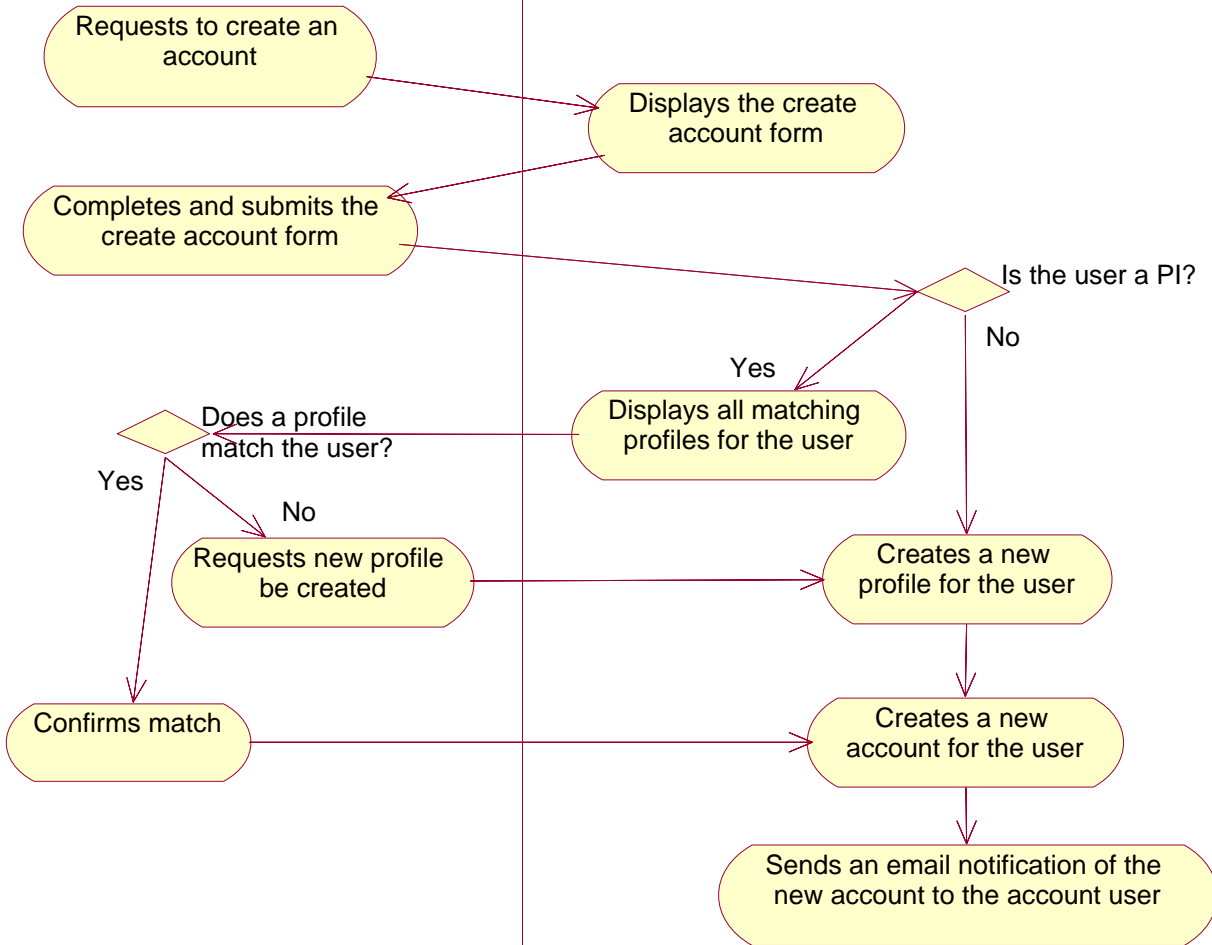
Requests to create an account

Displays the create account form

Completes and submits the create account form

Is the user a PI?

No

Yes

Displays all matching profiles for the user

Does a profile match the user?

Yes

No

Requests new profile be created

Creates a new profile for the user

Confirms match

Creates a new account for the user

Sends an email notification of the new account to the account user